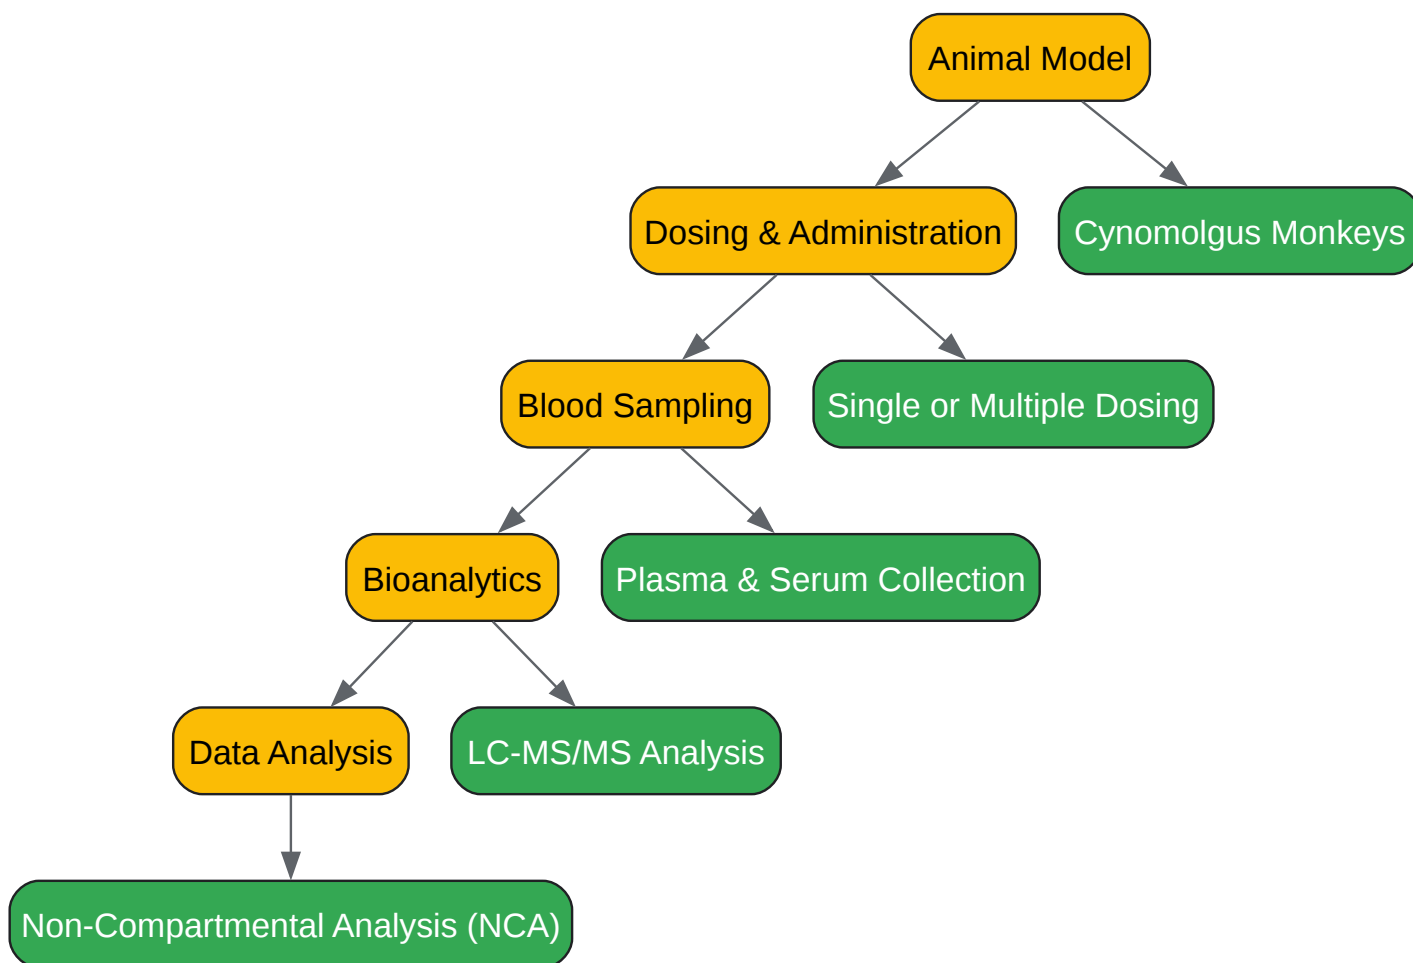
Animal Model

Dosing & Administration

Cynomolgus Monkeys

Blood Sampling

Single or Multiple Dosing

Bioanalytics

Plasma & Serum Collection

Data Analysis

LC-MS/MS Analysis

Non-Compartmental Analysis (NCA)